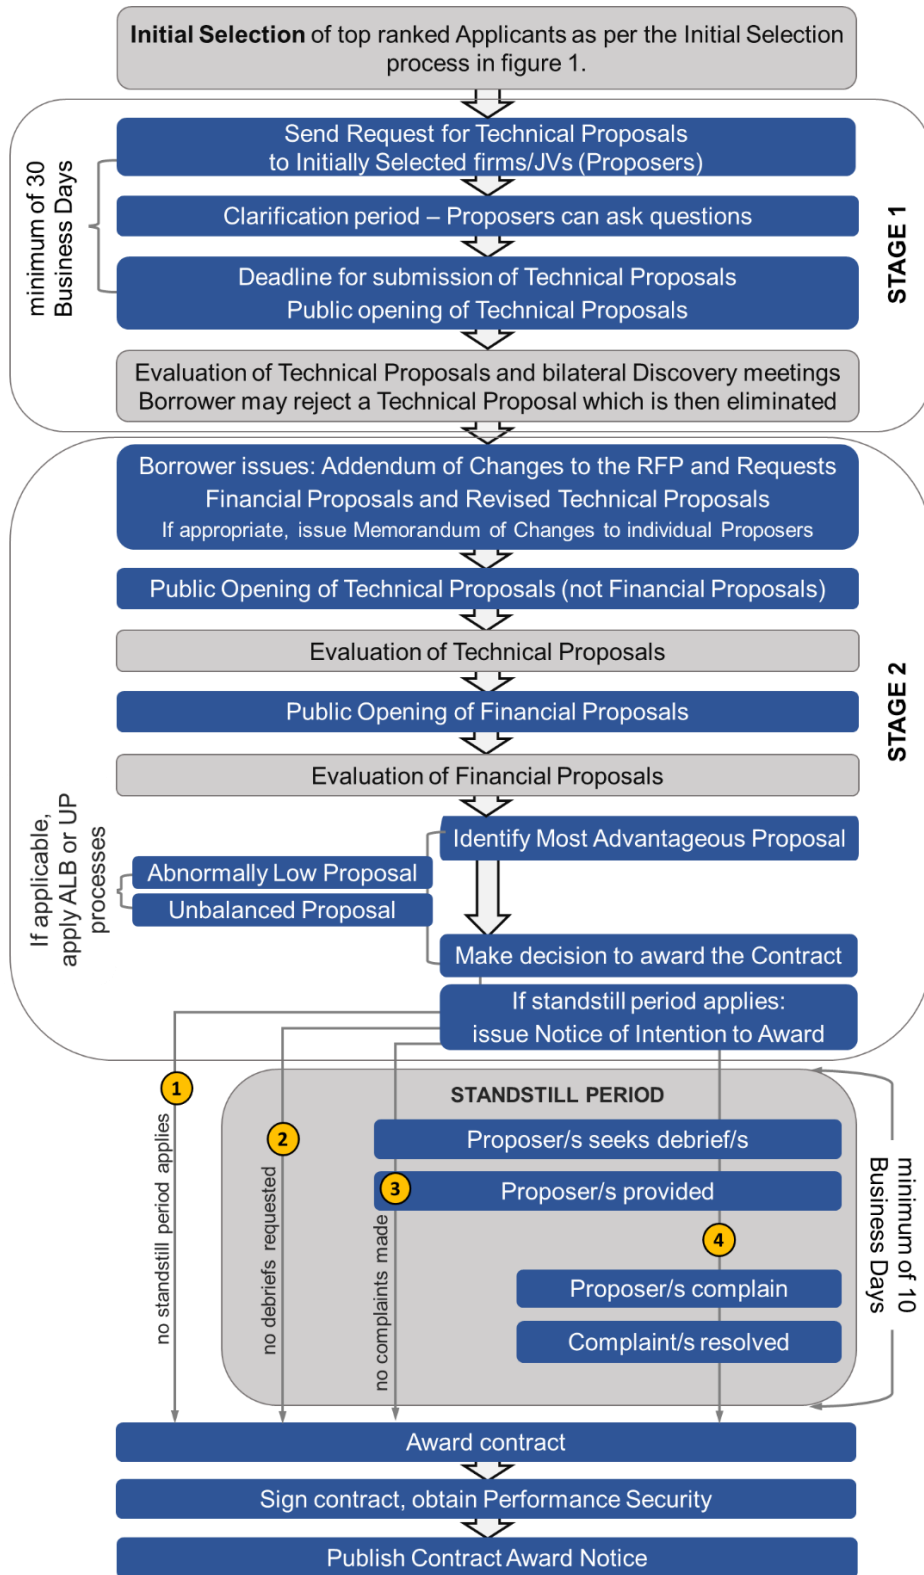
**Initial Selection** of top ranked Applicants as per the Initial Selection process in figure 1.

minimum of 30 Business Days

Send Request for Technical Proposals to Initially Selected firms/JVs (Proposers)

Clarification period – Proposers can ask questions

Deadline for submission of Technical Proposals
Public opening of Technical Proposals

Evaluation of Technical Proposals and bilateral Discovery meetings
Borrower may reject a Technical Proposal which is then eliminated

STAGE 1

Borrower issues: Addendum of Changes to the RFP and Requests Financial Proposals and Revised Technical Proposals
If appropriate, issue Memorandum of Changes to individual Proposers

Public Opening of Technical Proposals (not Financial Proposals)

Evaluation of Technical Proposals

Public Opening of Financial Proposals

Evaluation of Financial Proposals

If applicable, apply ALB or UP processes

Identify Most Advantageous Proposal

Abnormally Low Proposal

Unbalanced Proposal

Make decision to award the Contract

If standstill period applies: issue Notice of Intention to Award

STAGE 2

1 no standstill period applies

2 no debriefs requested

no complaints made

STANDSTILL PERIOD

Proposer/s seeks debrief/s

3 Proposer/s provided

4

Proposer/s complain

Complaint/s resolved

minimum of 10 Business Days

Award contract

Sign contract, obtain Performance Security

Publish Contract Award Notice